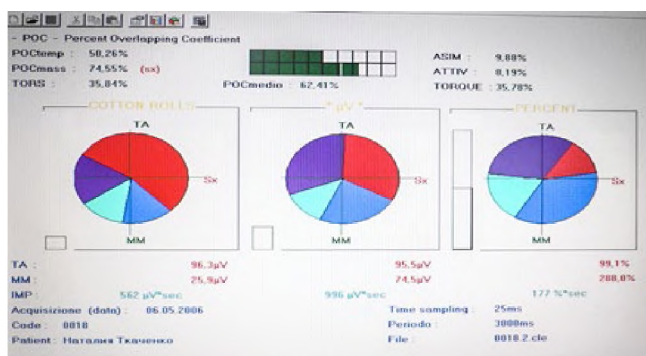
- POC - Percent Overlapping Coefficient

POCtemp : 58,26%
POCmass : 74,55% (sx)
TORS : 35,84%

POCmedio : 62,41%

ASIM : 9,88%
ATTIV : 8,19%
TORQUE : 35,78%

COTTON ROLLS

TA
Sx
MM

" µV "

TA
Sx
MM

PERCENT

TA
Sx
MM

TA : 96,3µV 95,5µV 99,1%
MM : 25,9µV 74,5µV 288,8%
IMP : 562 µV*sec 996 µV*sec 177 %*sec

Acquisizione (data) : 06.05.2006
Code : 0018
Patient : Наталия Ткаченко

Time sampling : 25ms
Periodo : 3000ms
File : 0018.2.cle